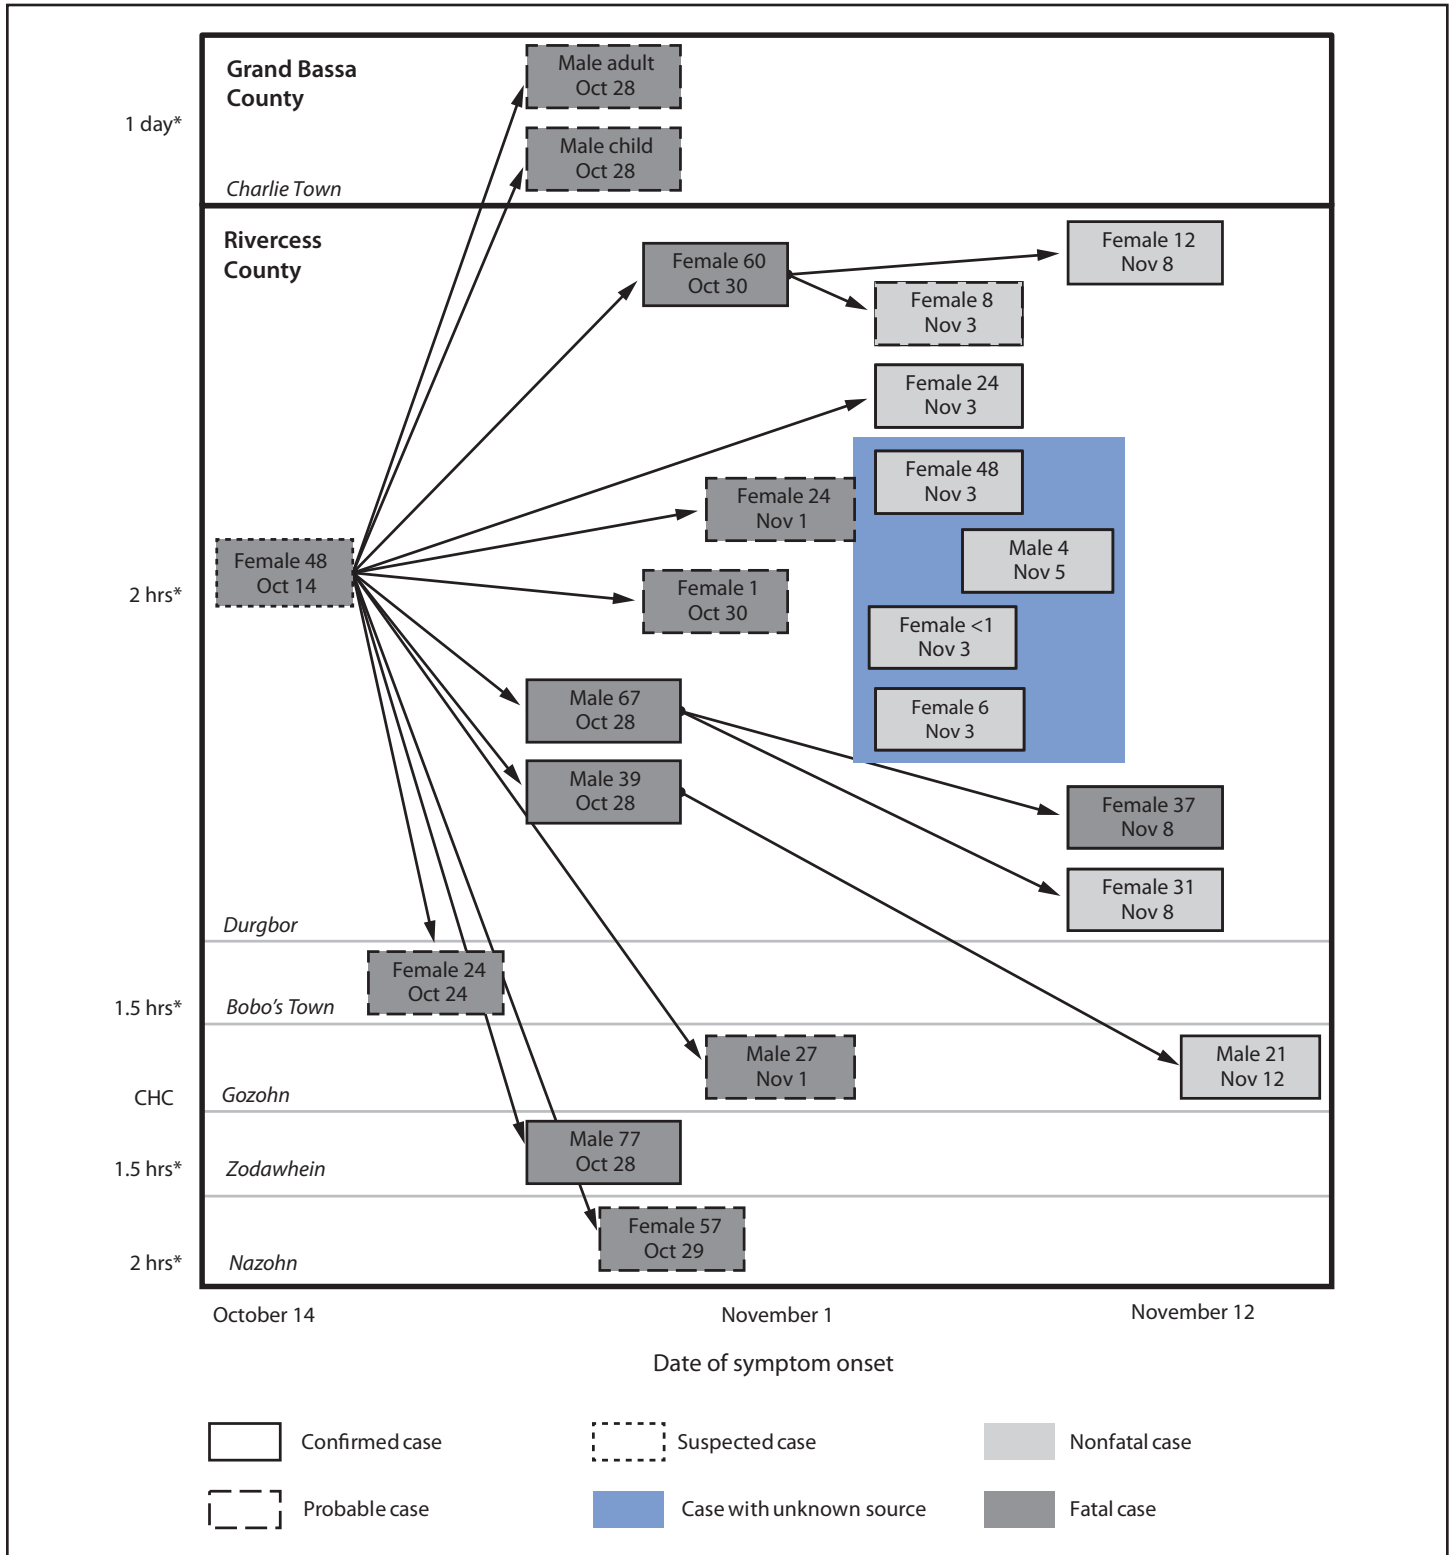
Grand Bassa County

1 day*

Male adult
Oct 28

Male child
Oct 28

Charlie Town

Rivercess County

Female 60
Oct 30

Female 12
Nov 8

Female 8
Nov 3

Female 24
Nov 3

Female 48
Nov 3

Female 24
Nov 1

Male 4
Nov 5

2 hrs*

Female 48
Oct 14

Female 1
Oct 30

Female <1
Nov 3

Female 6
Nov 3

Male 67
Oct 28

Male 39
Oct 28

Female 37
Nov 8

Female 31
Nov 8

Durgbor

Female 24
Oct 24

1.5 hrs*

Bobo's Town

Male 27
Nov 1

Male 21
Nov 12

CHC

Gozohn

Male 77
Oct 28

1.5 hrs*

Zodawhein

Female 57
Oct 29

2 hrs*

Nazohn

October 14

November 1

November 12

Date of symptom onset

Confirmed case

Suspected case

Nonfatal case

Probable case

Case with unknown source

Fatal case